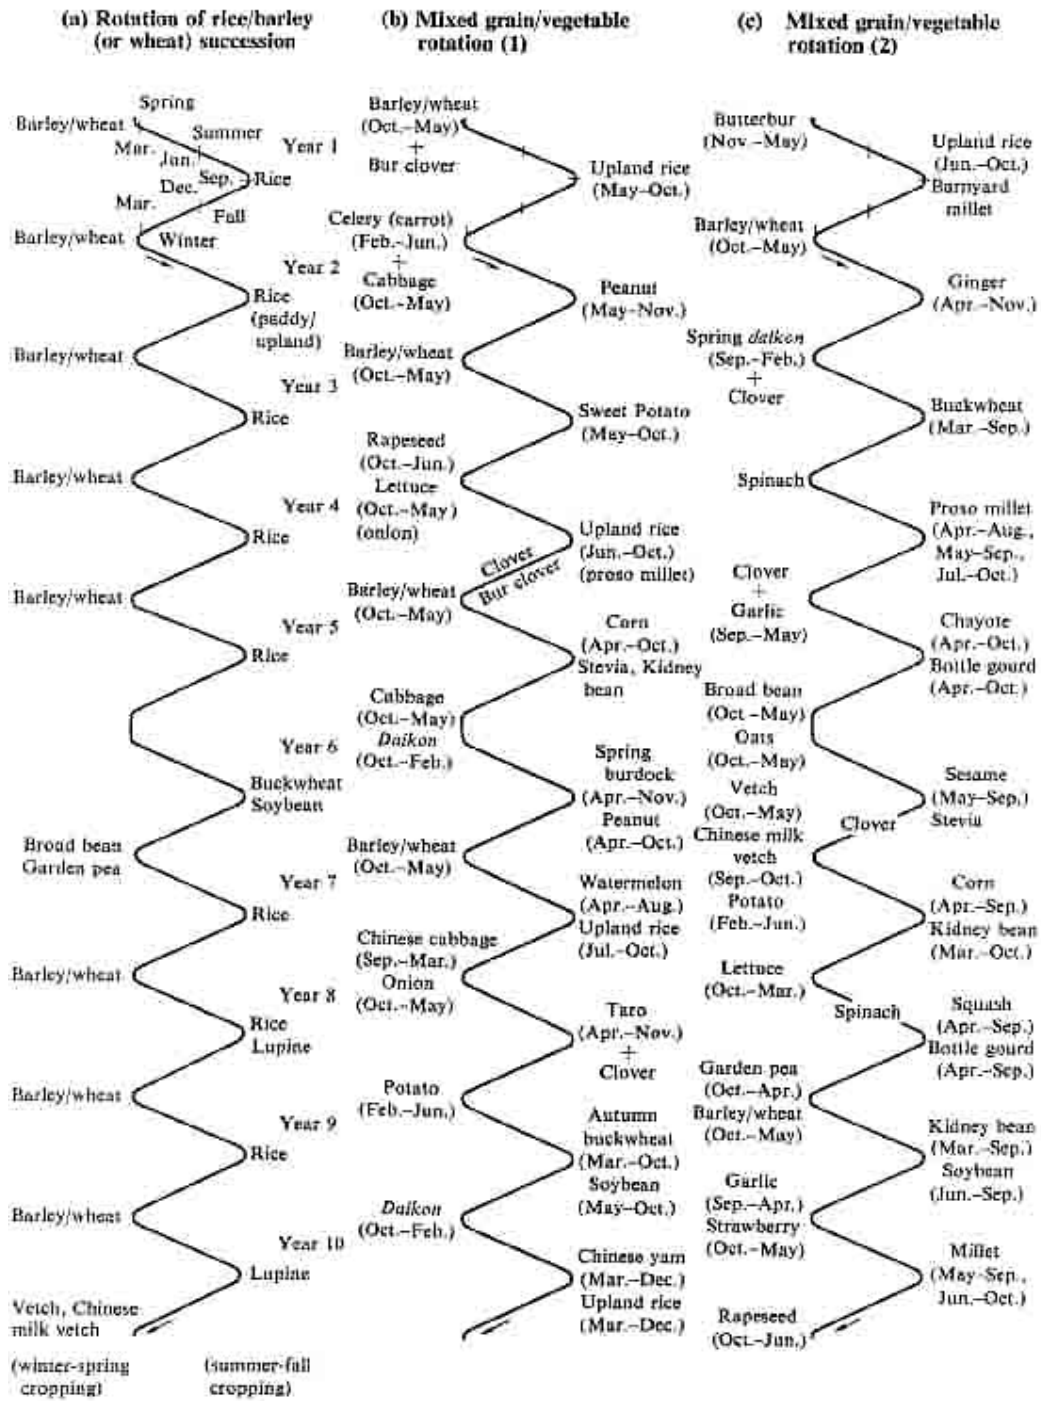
(a) Rotation of rice/barley (or wheat) succession

Spring
Barley/wheat
Summer
Mar.
Jun.
Year 1
Sep.
Rice
Dec.
Mar.
Fall
Barley/wheat
Winter
Year 2
Rice (paddy/ upland)
Barley/wheat
Year 3
Rice
Barley/wheat
Year 4
Rice
Barley/wheat
Year 5
Rice
Year 6
Buckwheat Soybean
Broad bean Garden pea
Year 7
Rice
Barley/wheat
Year 8
Rice Lupine
Barley/wheat
Year 9
Rice
Barley/wheat
Year 10
Lupine
Vetch, Chinese milk vetch
(winter-spring cropping)
(summer-fall cropping)

(b) Mixed grain/vegetable rotation (1)

Barley/wheat (Oct.–May) + Bur clover
Upland rice (May–Oct.)
Celery (carrot) (Feb.–Jun.) + Cabbage (Oct.–May)
Peanut (May–Nov.)
Barley/wheat (Oct.–May)
Sweet Potato (May–Oct.)
Rapeseed (Oct.–Jun.) Lettuce (Oct.–May) (onion)
Upland rice (Jun.–Oct.) (proso millet)
Clover
Bur clover
Barley/wheat (Oct.–May)
Corn (Apr.–Oct.) Stevia, Kidney bean
Cabbage (Oct.–May) Daikon (Oct.–Feb.)
Spring burdock (Apr.–Nov.) Peanut (Apr.–Oct.)
Barley/wheat (Oct.–May)
Watermelon (Apr.–Aug.) Upland rice (Jul.–Oct.)
Chinese cabbage (Sep.–Mar.) Onion (Oct.–May)
Taro (Apr.–Nov.) + Clover
Potato (Feb.–Jun.)
Autumn buckwheat (Mar.–Oct.) Soybean (May–Oct.)
Daikon (Oct.–Feb.)
Chinese yam (Mar.–Dec.) Upland rice (Mar.–Dec.)

(c) Mixed grain/vegetable rotation (2)

Butterbur (Nov.–May)
Upland rice (Jun.–Oct.) Barnyard millet
Barley/wheat (Oct.–May)
Ginger (Apr.–Nov.)
Spring daikon (Sep.–Feb.) + Clover
Buckwheat (Mar.–Sep.)
Spinach
Proso millet (Apr.–Aug., May–Sep., Jul.–Oct.)
Clover + Garlic (Sep.–May)
Chayote (Apr.–Oct.) Bottle gourd (Apr.–Oct.)
Broad bean (Oct.–May) Oats (Oct.–May)
Vetch (Oct.–May) Chinese milk vetch (Sep.–Oct.) Potato (Feb.–Jun.)
Sesame (May–Sep.) Stevia
Clover
Corn (Apr.–Sep.) Kidney bean (Mar.–Oct.)
Lettuce (Oct.–Mar.)
Spinach
Squash (Apr.–Sep.) Bottle gourd (Apr.–Sep.)
Garden pea (Oct.–Apr.) Barley/wheat (Oct.–May)
Kidney bean (Mar.–Sep.) Soybean (Jun.–Sep.)
Garlic (Sep.–Apr.) Strawberry (Oct.–May)
Millet (May–Sep., Jun.–Oct.)
Rapeseed (Oct.–Jun.)